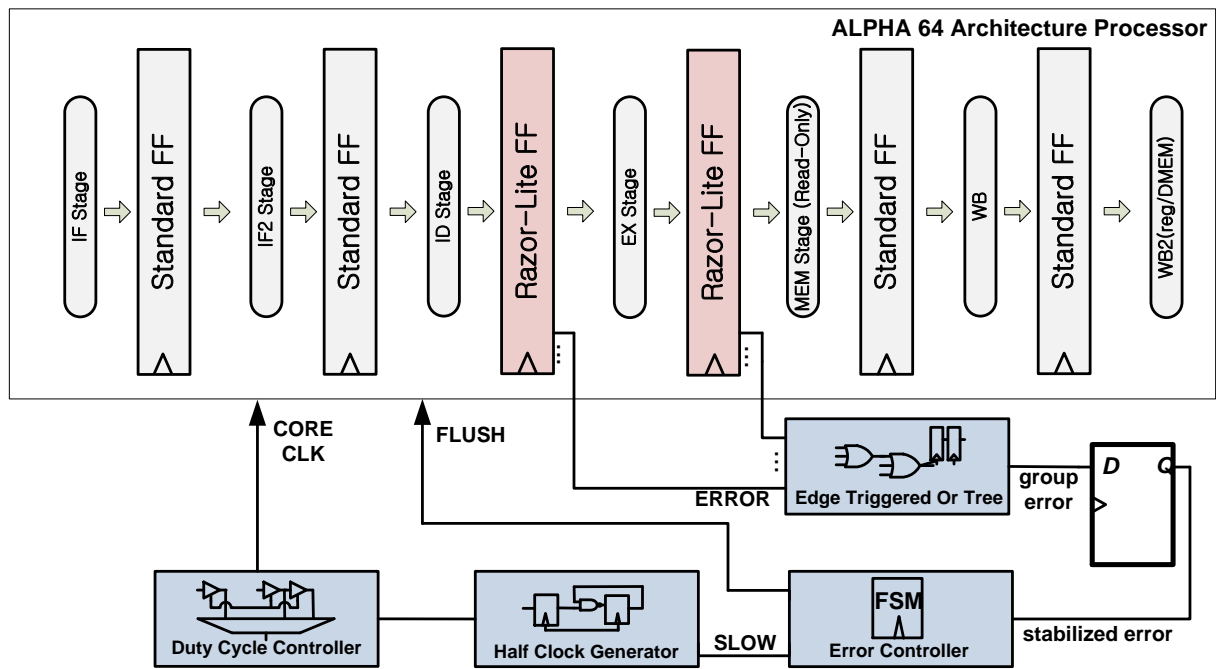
ALPHA 64 Architecture Processor

IF Stage
Standard FF
IF2 Stage
Standard FF
ID Stage
Razor-Lite FF
EX Stage
Razor-Lite FF
MEM Stage (Read-Only)
Standard FF
WB
Standard FF
WB2(reg/DMEM)

CORE CLK
FLUSH
ERROR
Edge Triggered Or Tree
group error
D
Q
FSM
Duty Cycle Controller
Half Clock Generator
SLOW
Error Controller
stabilized error